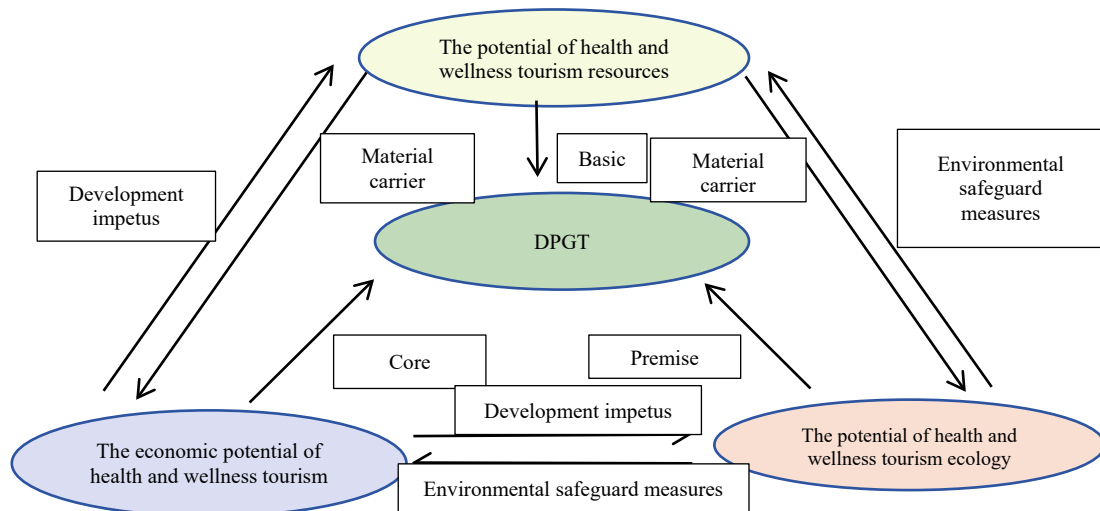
The potential of health and wellness tourism resources

Development impetus

Material carrier

Basic

Material carrier

Environmental safeguard measures

DPGT

Core

Premise

Development impetus

The economic potential of health and wellness tourism

The potential of health and wellness tourism ecology

Environmental safeguard measures